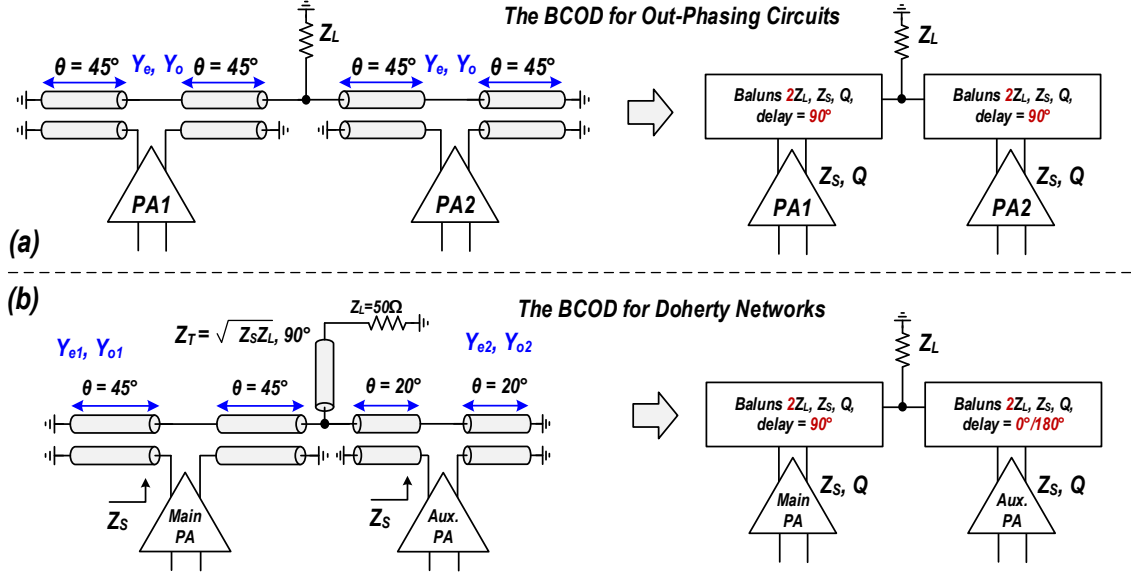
The BCOD for Out-Phasing Circuits

$Z_L$

$\theta = 45°$ $Y_e$, $Y_o$ $\theta = 45°$

$\theta = 45°$ $Y_e$, $Y_o$ $\theta = 45°$

PA1

PA2

$Z_L$

Baluns $2Z_L$, $Z_S$, $Q$, delay = 90°

Baluns $2Z_L$, $Z_S$, $Q$, delay = 90°

$Z_S$, $Q$

$Z_S$, $Q$

PA1

PA2

(a)

(b)

The BCOD for Doherty Networks

$Z_T = \sqrt{Z_S Z_L}$, 90°

$Z_L$=50Ω

$Y_{e1}$, $Y_{o1}$

$Y_{e2}$, $Y_{o2}$

$\theta = 45°$ $\theta = 45°$

$\theta = 20°$ $\theta = 20°$

$Z_S$

Main PA

$Z_S$

Aux. PA

$Z_L$

Baluns $2Z_L$, $Z_S$, $Q$, delay = 90°

Baluns $2Z_L$, $Z_S$, $Q$, delay = 0°/180°

$Z_S$, $Q$

$Z_S$, $Q$

Main PA

Aux. PA